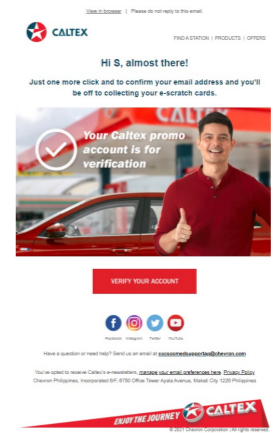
View in browser | Please do not reply to this email.

CALTEX

FIND A STATION | PRODUCTS | OFFERS

Hi S, almost there!

Just one more click and to confirm your email address and you'll be off to collecting your e-scratch cards.

Your Caltex promo account is for verification

VERIFY YOUR ACCOUNT

Facebook Instagram Twitter YouTube

Have a question or need help? Send us an email at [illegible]@chevron.com

You've opted to receive Caltex's e-newsletters, manage your email preferences here. Privacy Policy
Chevron Philippines, Incorporated 8/F, 6750 Office Tower Ayala Avenue, Makati City 1226 Philippines

ENJOY THE JOURNEY CALTEX

© 2017 Chevron Corporation. | All rights reserved.